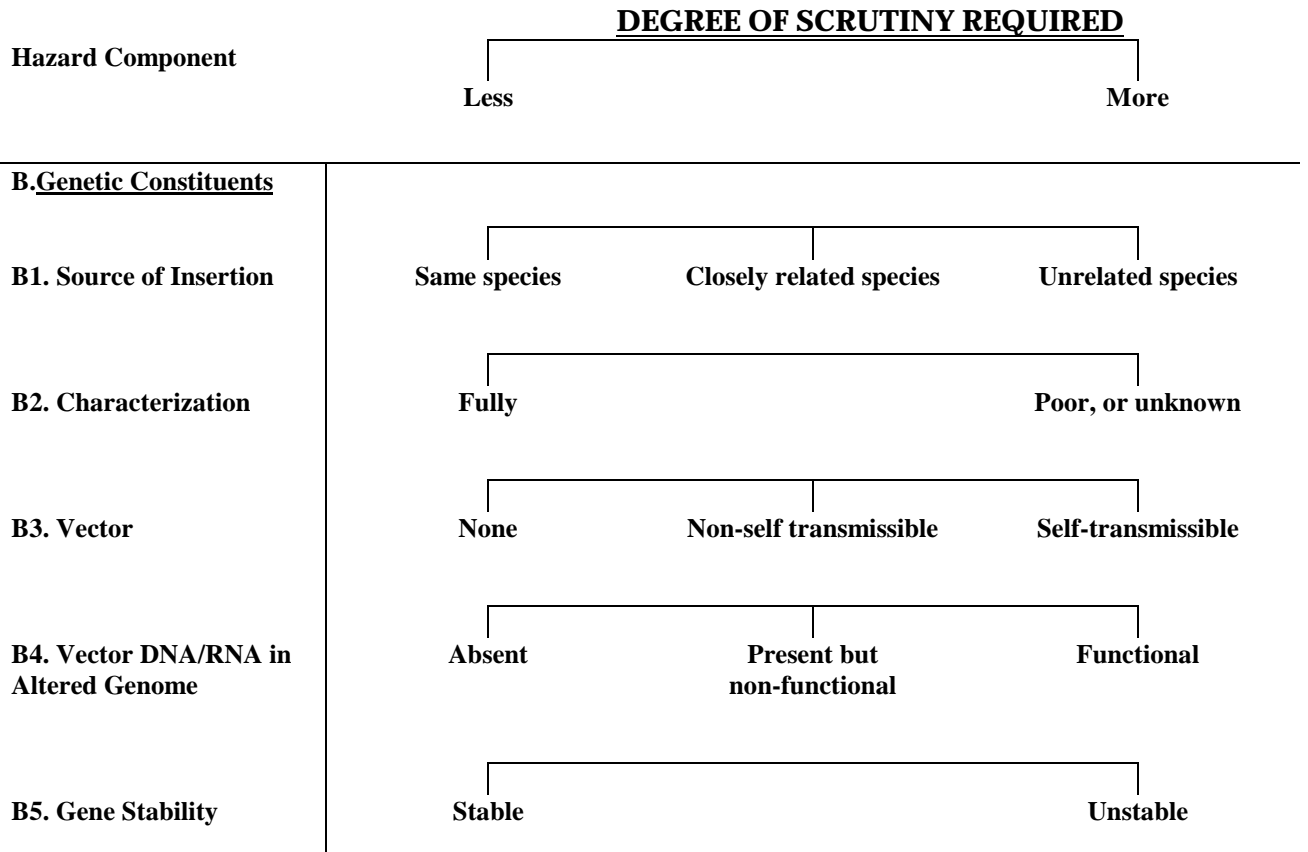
DEGREE OF SCRUTINY REQUIRED

Hazard Component

Less

More

B. Genetic Constituents

B1. Source of Insertion

Same species

Closely related species

Unrelated species

B2. Characterization

Fully

Poor, or unknown

B3. Vector

None

Non-self transmissible

Self-transmissible

B4. Vector DNA/RNA in Altered Genome

Absent

Present but non-functional

Functional

B5. Gene Stability

Stable

Unstable